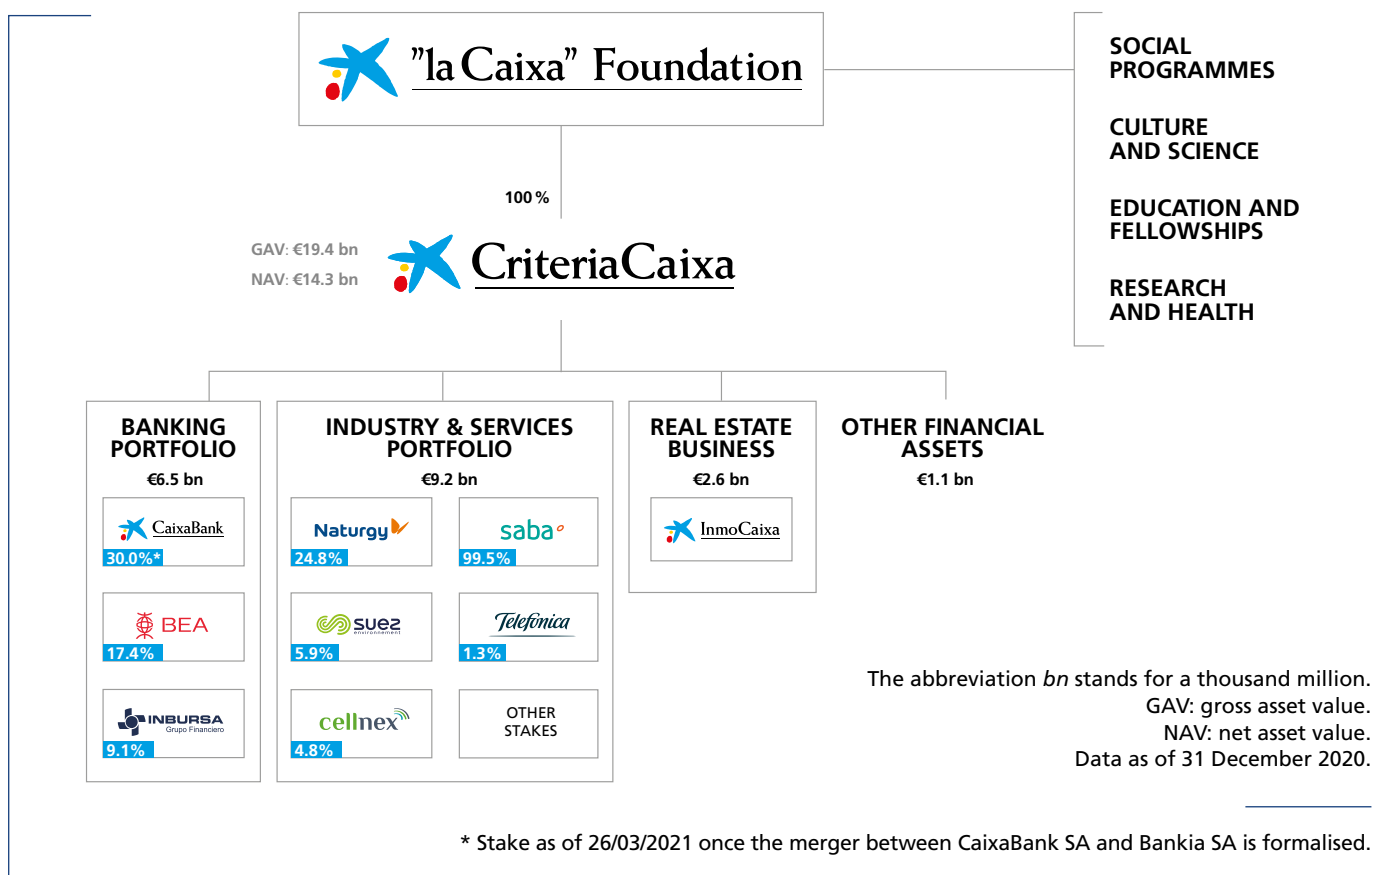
"la Caixa" Foundation

SOCIAL PROGRAMMES

CULTURE AND SCIENCE

EDUCATION AND FELLOWSHIPS

RESEARCH AND HEALTH

100 %

GAV: €19.4 bn
NAV: €14.3 bn

CriteriaCaixa

BANKING PORTFOLIO
€6.5 bn

CaixaBank
30.0%*

BEA
17.4%

INBURSA
Grupo Financiero
9.1%

INDUSTRY & SERVICES PORTFOLIO
€9.2 bn

Naturgy
24.8%

saba
99.5%

suez
environnement
5.9%

Telefónica
1.3%

cellnex
4.8%

OTHER STAKES

REAL ESTATE BUSINESS
€2.6 bn

InmoCaixa

OTHER FINANCIAL ASSETS
€1.1 bn

The abbreviation *bn* stands for a thousand million.
GAV: gross asset value.
NAV: net asset value.
Data as of 31 December 2020.

* Stake as of 26/03/2021 once the merger between CaixaBank SA and Bankia SA is formalised.